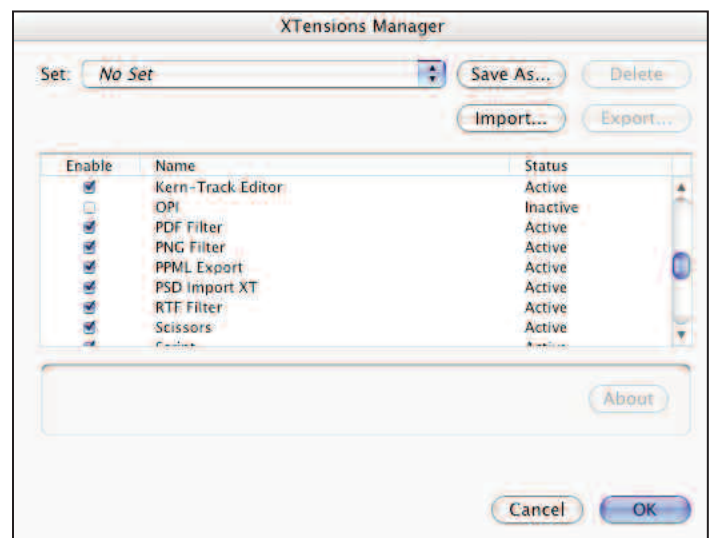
XTensions Manager

Set: No Set

Save As...

Delete

Import...

Export...

| Enable | Name | Status |
|---|---|---|
| ☑ | Kern-Track Editor | Active |
| ☐ | OPI | Inactive |
| ☑ | PDF Filter | Active |
| ☑ | PNG Filter | Active |
| ☑ | PPML Export | Active |
| ☑ | PSD Import XT | Active |
| ☑ | RTF Filter | Active |
| ☑ | Scissors | Active |
| ☑ | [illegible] | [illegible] |

About

Cancel

OK